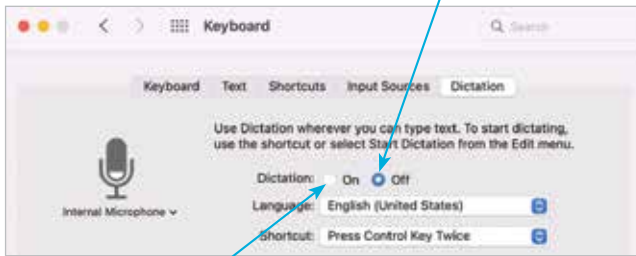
Keyboard

Search

Keyboard Text Shortcuts Input Sources Dictation

Use Dictation wherever you can type text. To start dictating, use the shortcut or select Start Dictation from the Edit menu.

Dictation: On Off

Language: English (United States)

Shortcut: Press Control Key Twice

Internal Microphone